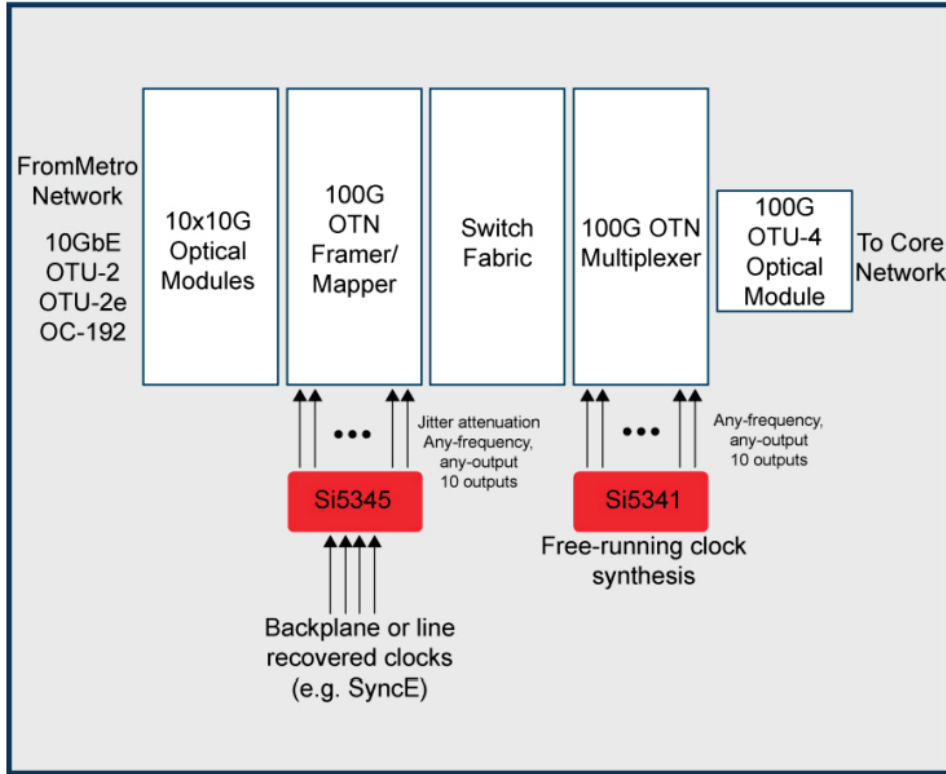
FromMetro Network

10GbE
OTU-2
OTU-2e
OC-192

10x10G Optical Modules

100G OTN Framer/ Mapper

Switch Fabric

100G OTN Multiplexer

100G OTU-4 Optical Module

To Core Network

•••

Jitter attenuation
Any-frequency, any-output
10 outputs

Si5345

•••

Any-frequency, any-output
10 outputs

Si5341

Free-running clock synthesis

Backplane or line recovered clocks (e.g. SyncE)